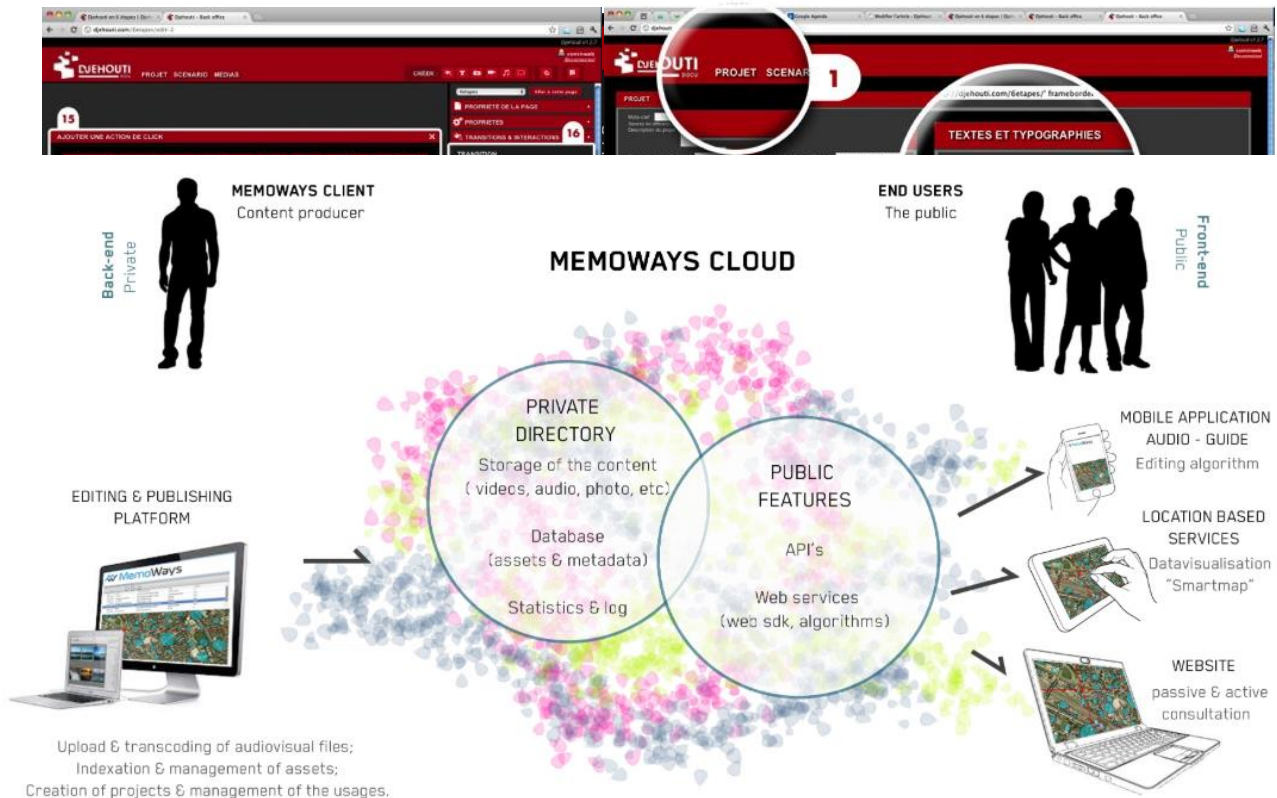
DJEHOUTI PROJET SCENARIO MEDIAS

15

AJOUTER UNE ACTION DE CLICK

16

PROPRIETE DE LA PAGE

PROPRIETES

TRANSITIONS & INTERACTIONS

TRANSITION

DJEHOUTI

PROJET SCENAR

1

PROJET

djehouti.com/6etapes/" framebord

TEXTES ET TYPOGRAPHIES

MEMOWAYS CLIENT
Content producer

Back-end
Private

END USERS
The public

Front-end
Public

MEMOWAYS CLOUD

PRIVATE DIRECTORY
Storage of the content ( videos, audio, photo, etc)

Database (assets & metadata)

Statistics & log

PUBLIC FEATURES

API's

Web services (web sdk, algorithms)

EDITING & PUBLISHING PLATFORM

MemoWays

Upload & transcoding of audiovisual files;
Indexation & management of assets;
Creation of projects & management of the usages.

MOBILE APPLICATION AUDIO - GUIDE
Editing algorithm

LOCATION BASED SERVICES
Datavisualisation "Smartmap"

WEBSITE
passive & active consultation